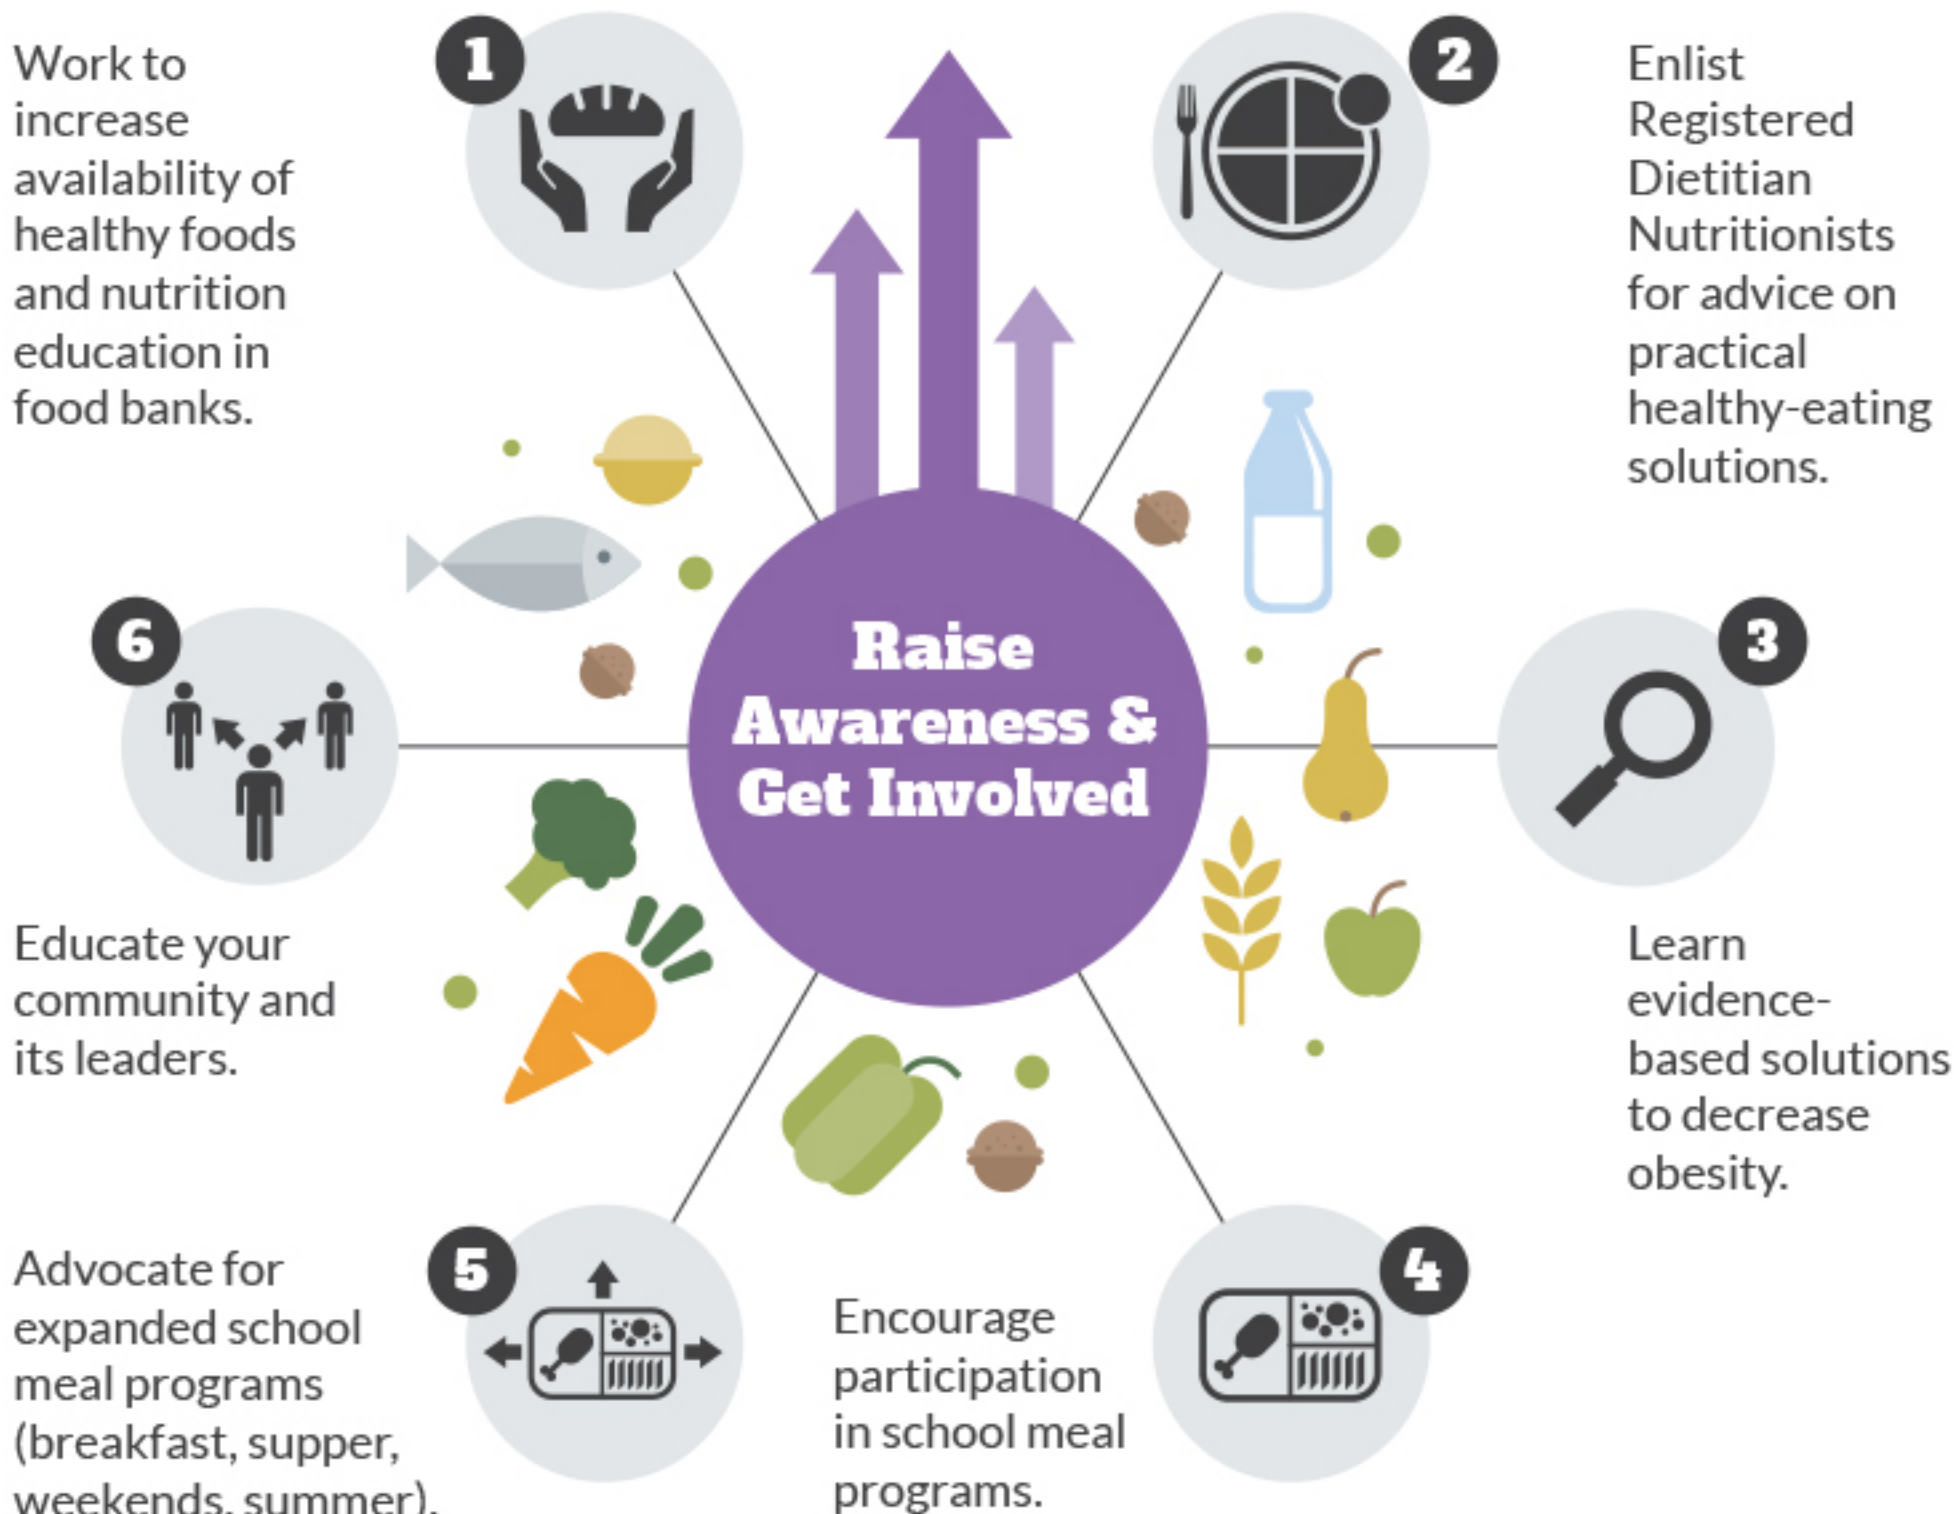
Raise Awareness & Get Involved

1
Work to increase availability of healthy foods and nutrition education in food banks.

2
Enlist Registered Dietitian Nutritionists for advice on practical healthy-eating solutions.

3
Learn evidence-based solutions to decrease obesity.

4
Encourage participation in school meal programs.

5
Advocate for expanded school meal programs (breakfast, supper, weekends, summer).

6
Educate your community and its leaders.